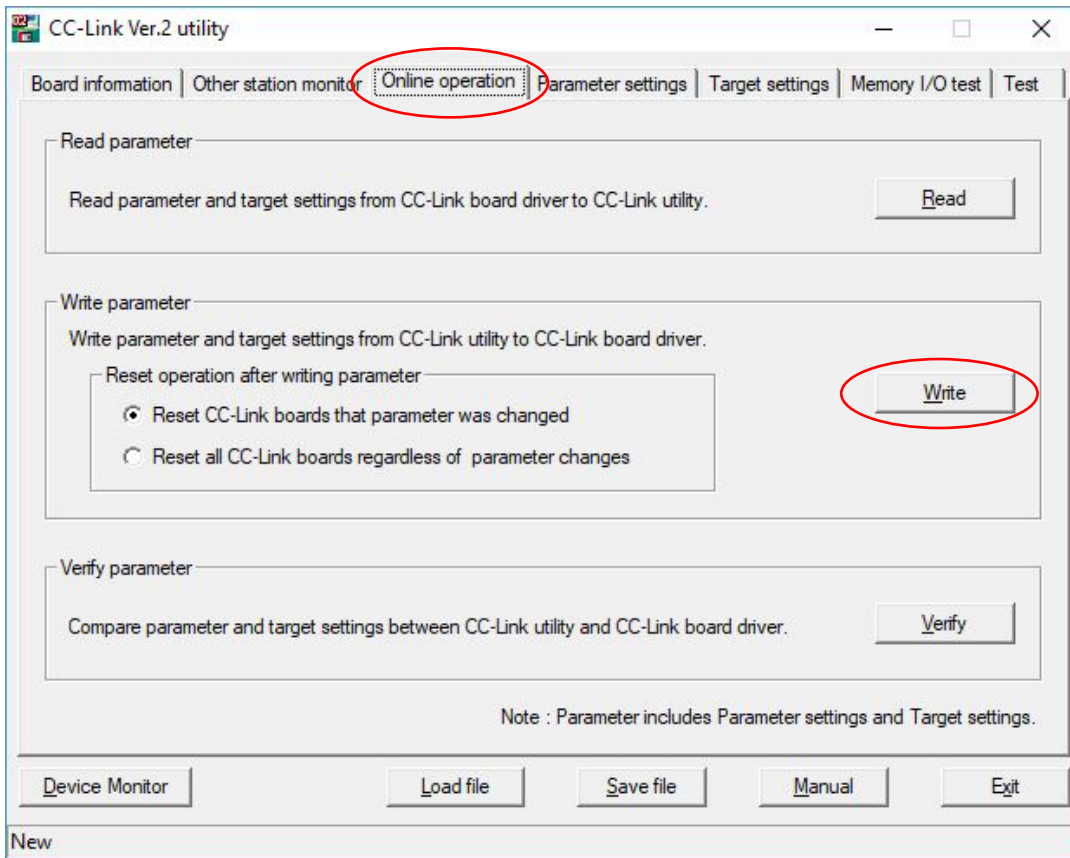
CC-Link Ver.2 utility

Board information | Other station monitor | Online operation | Parameter settings | Target settings | Memory I/O test | Test

Read parameter

Read parameter and target settings from CC-Link board driver to CC-Link utility.

Read

Write parameter

Write parameter and target settings from CC-Link utility to CC-Link board driver.

Reset operation after writing parameter

Reset CC-Link boards that parameter was changed

Reset all CC-Link boards regardless of parameter changes

Write

Verify parameter

Compare parameter and target settings between CC-Link utility and CC-Link board driver.

Verify

Note : Parameter includes Parameter settings and Target settings.

Device Monitor

Load file

Save file

Manual

Exit

New